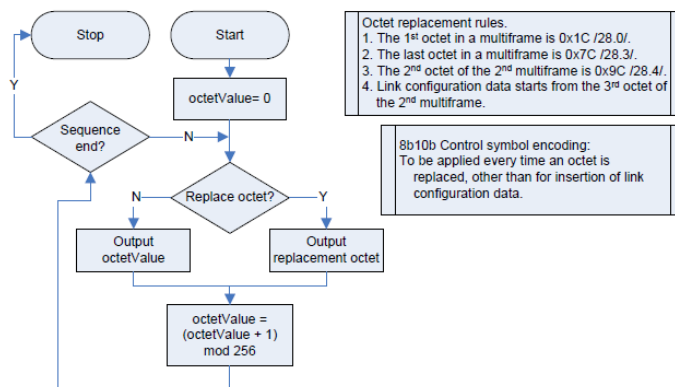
Stop

Start

octetValue= 0

Y

Sequence end?

N

N

Replace octet?

Y

Output octetValue

Output replacement octet

octetValue = (octetValue + 1) mod 256

Octet replacement rules.
1. The 1$^{st}$ octet in a multiframe is 0x1C /28.0/.
2. The last octet in a multiframe is 0x7C /28.3/.
3. The 2$^{nd}$ octet of the 2$^{nd}$ multiframe is 0x9C /28.4/.
4. Link configuration data starts from the 3$^{rd}$ octet of the 2$^{nd}$ multiframe.

8b10b Control symbol encoding:
To be applied every time an octet is replaced, other than for insertion of link configuration data.